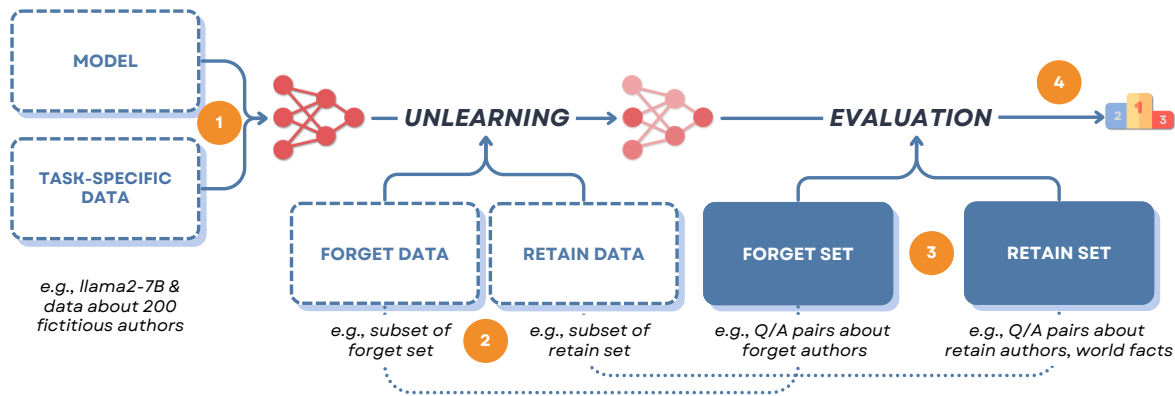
MODEL

TASK-SPECIFIC DATA

1

UNLEARNING

EVALUATION

4

2 1 3

FORGET DATA

RETAIN DATA

FORGET SET

3

RETAIN SET

e.g., llama2-7B & data about 200 fictitious authors

e.g., subset of forget set

2

e.g., subset of retain set

e.g., Q/A pairs about forget authors

e.g., Q/A pairs about retain authors, world facts